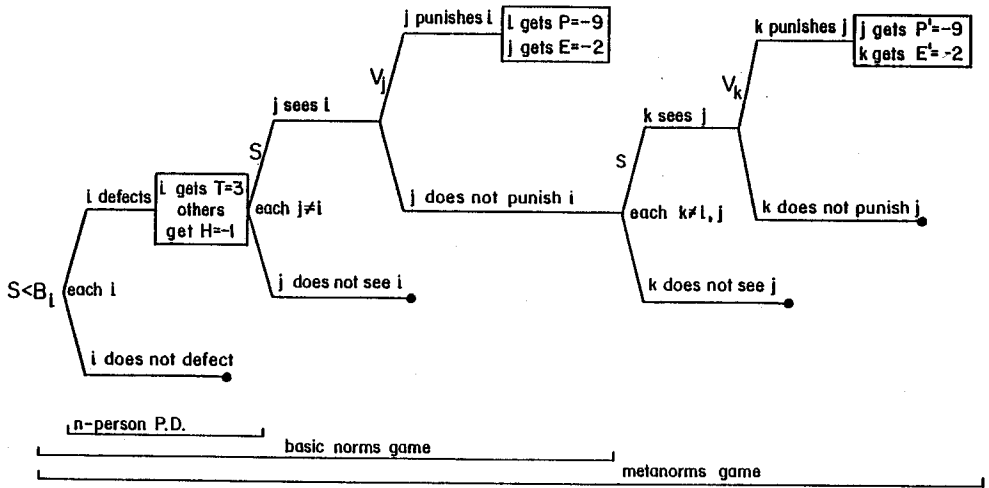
j punishes i

i gets P=-9
j gets E=-2

k punishes j

j gets P'=-9
k gets E'=-2

$V_j$

$V_k$

j sees i

S

k sees j

S

i defects

i gets T=3
others
get H=-1

each j≠i

j does not punish i

each k≠i, j

k does not punish j

$S<B_i$

each i

j does not see i

k does not see j

i does not defect

n-person P.D.

basic norms game

metanorms game